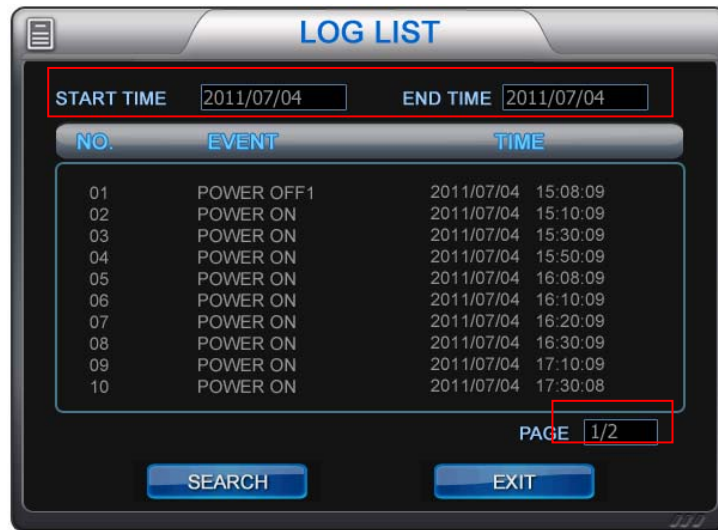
LOG LIST

START TIME 2011/07/04 END TIME 2011/07/04

| NO. | EVENT | TIME |
|---|---|---|
| 01 | POWER OFF1 | 2011/07/04 15:08:09 |
| 02 | POWER ON | 2011/07/04 15:10:09 |
| 03 | POWER ON | 2011/07/04 15:30:09 |
| 04 | POWER ON | 2011/07/04 15:50:09 |
| 05 | POWER ON | 2011/07/04 16:08:09 |
| 06 | POWER ON | 2011/07/04 16:10:09 |
| 07 | POWER ON | 2011/07/04 16:20:09 |
| 08 | POWER ON | 2011/07/04 16:30:09 |
| 09 | POWER ON | 2011/07/04 17:10:09 |
| 10 | POWER ON | 2011/07/04 17:30:08 |

PAGE 1/2

SEARCH EXIT